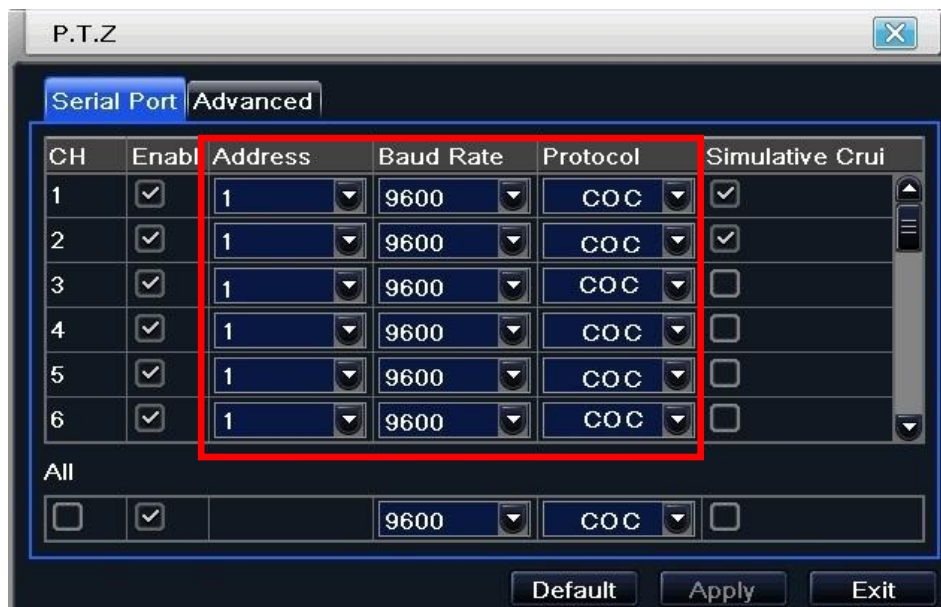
P.T.Z

Serial Port Advanced

| CH | Enabl | Address | Baud Rate | Protocol | Simulative Crui |
|---|---|---|---|---|---|
| 1 | ☑ | 1 | 9600 | COC | ☑ |
| 2 | ☑ | 1 | 9600 | COC | ☑ |
| 3 | ☑ | 1 | 9600 | COC | ☐ |
| 4 | ☑ | 1 | 9600 | COC | ☐ |
| 5 | ☑ | 1 | 9600 | COC | ☐ |
| 6 | ☑ | 1 | 9600 | COC | ☐ |

All

| ☐ | ☑ | | 9600 | COC | ☐ |
|---|---|---|---|---|---|

Default Apply Exit